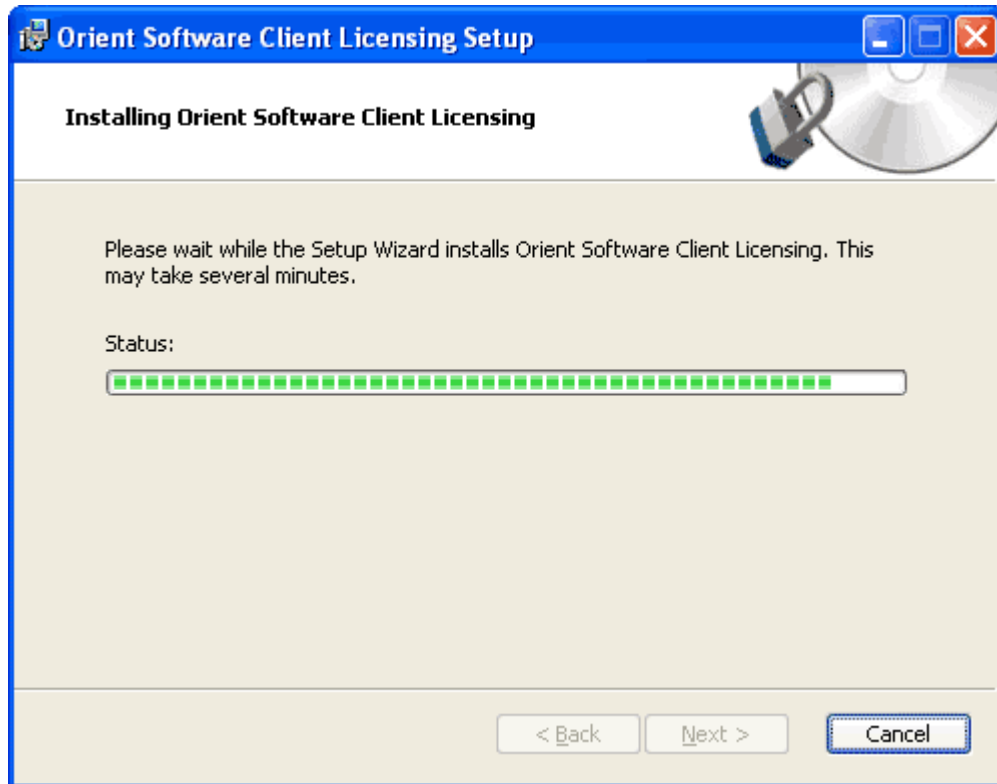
Orient Software Client Licensing Setup

Installing Orient Software Client Licensing

Please wait while the Setup Wizard installs Orient Software Client Licensing. This may take several minutes.

Status:

< Back   Next >   Cancel